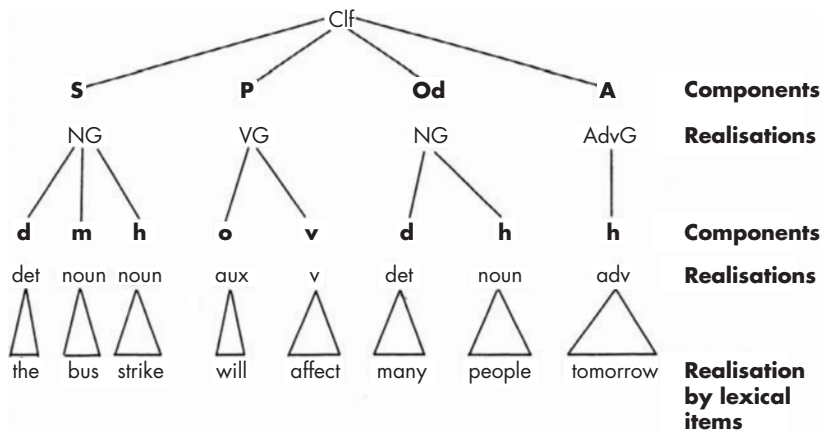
Clf

S P Od A Components

NG VG NG AdvG Realisations

d m h o v d h h Components

det noun noun aux v det noun adv Realisations

the bus strike will affect many people tomorrow Realisation by lexical items